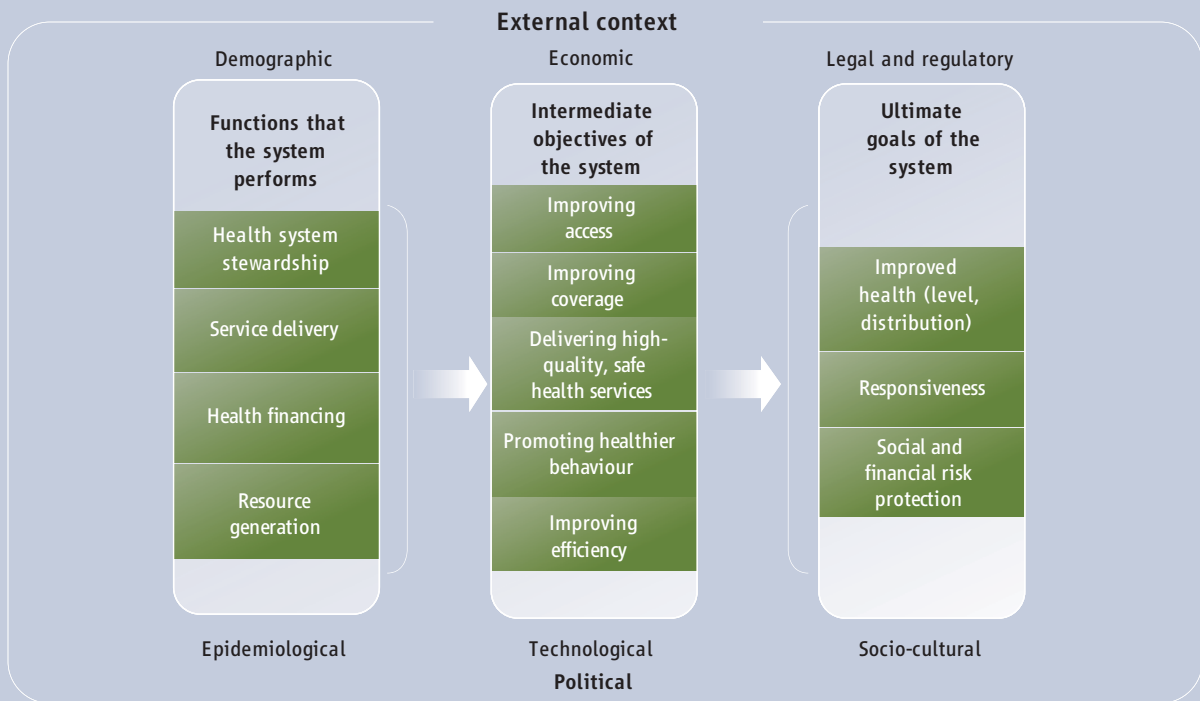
External context

Demographic

Economic

Legal and regulatory

Functions that the system performs

Health system stewardship

Service delivery

Health financing

Resource generation

Intermediate objectives of the system

Improving access

Improving coverage

Delivering high-quality, safe health services

Promoting healthier behaviour

Improving efficiency

Ultimate goals of the system

Improved health (level, distribution)

Responsiveness

Social and financial risk protection

Epidemiological

Technological

Political

Socio-cultural